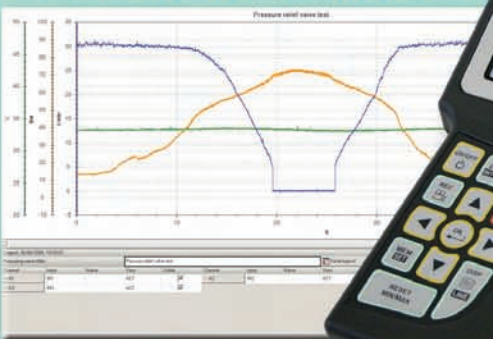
Pressure relief valve test

50
40
30
20
10
0
-10
-20

100
80
60
40
20
0
-20

90
80
70
60
50
40
30
20
10
0

0
10
20
30

V
bar
l/min
s

Logged: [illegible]
Pressure relief valve test

ON/OFF
REC
MEM
OK
ESC
RESET MIN/MAX
DISP
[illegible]